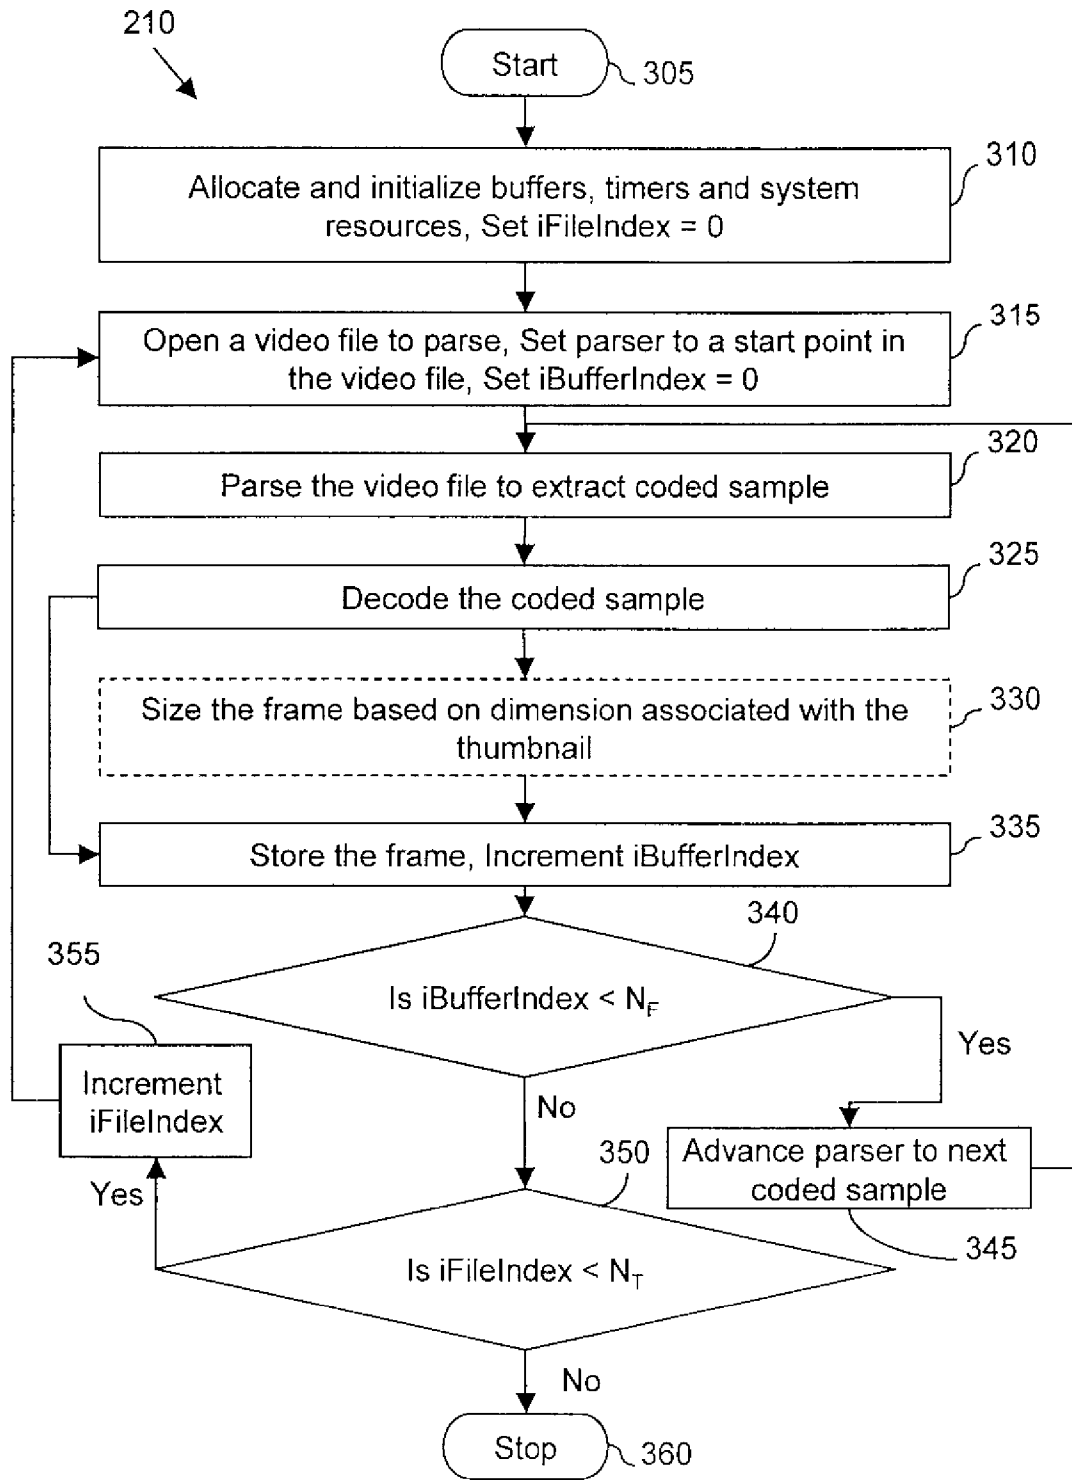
210

Start

305

Allocate and initialize buffers, timers and system resources, Set iFileIndex = 0

310

Open a video file to parse, Set parser to a start point in the video file, Set iBufferIndex = 0

315

Parse the video file to extract coded sample

320

Decode the coded sample

325

Size the frame based on dimension associated with the thumbnail

330

Store the frame, Increment iBufferIndex

335

340

355

Is iBufferIndex < $N_F$

Yes

Increment iFileIndex

No

350

Advance parser to next coded sample

Yes

345

Is iFileIndex < $N_T$

No

Stop

360